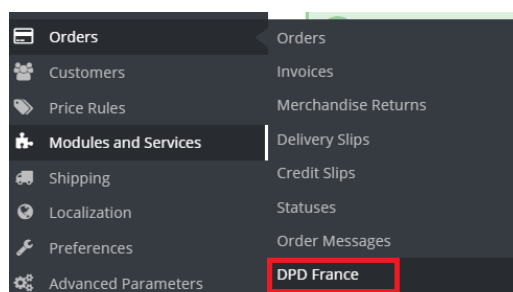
Orders
Customers
Price Rules
Modules and Services
Shipping
Localization
Preferences
Advanced Parameters

Orders
Invoices
Merchandise Returns
Delivery Slips
Credit Slips
Statuses
Order Messages
DPD France